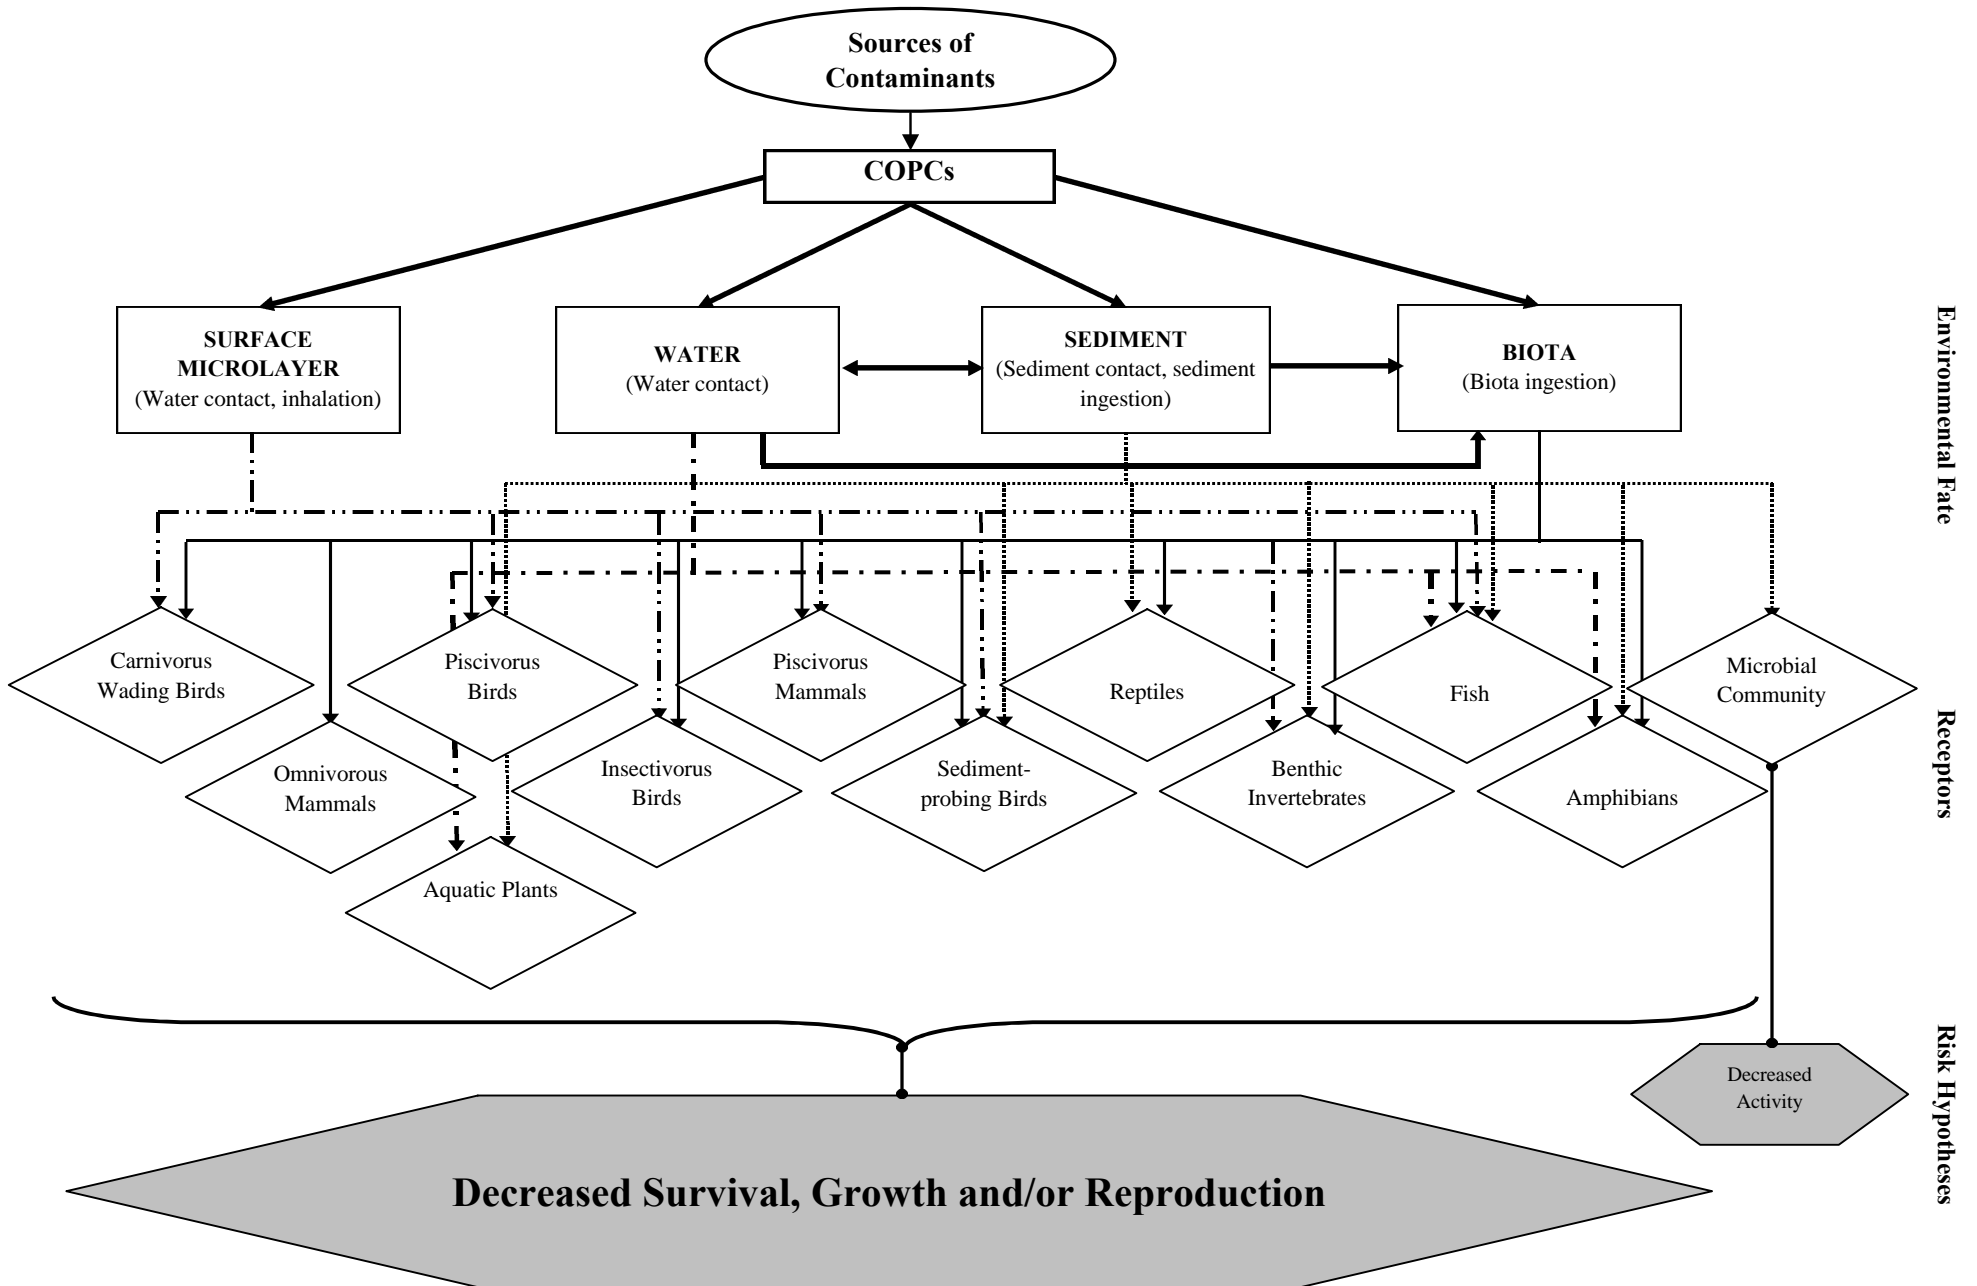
Sources of Contaminants

COPCs

SURFACE MICROLAYER
(Water contact, inhalation)

WATER
(Water contact)

SEDIMENT
(Sediment contact, sediment ingestion)

BIOTA
(Biota ingestion)

Environmental Fate

Carnivorus Wading Birds

Omnivorous Mammals

Piscivorus Birds

Aquatic Plants

Insectivorus Birds

Piscivorus Mammals

Sediment-probing Birds

Reptiles

Benthic Invertebrates

Fish

Amphibians

Microbial Community

Receptors

Decreased Activity

Decreased Survival, Growth and/or Reproduction

Risk Hypotheses